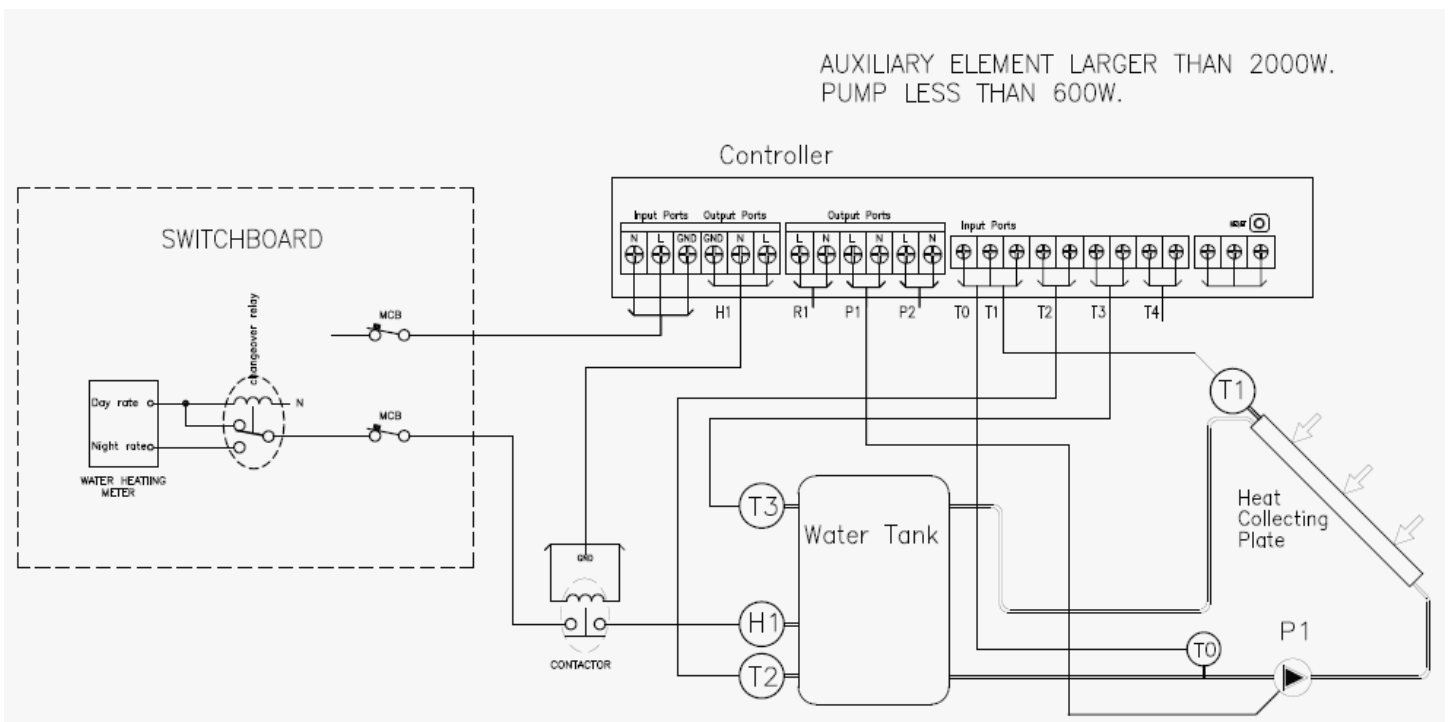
AUXILIARY ELEMENT LARGER THAN 2000W.
PUMP LESS THAN 600W.

Controller

Input Ports Output Ports
N L GND GND N L

Output Ports
L N L N L N

Input Ports

H1 R1 P1 P2 T0 T1 T2 T3 T4

SWITCHBOARD

MCB

changeover relay

N

Day rate

Night rate

WATER HEATING METER

MCB

T1

Heat Collecting Plate

T3

Water Tank

GND

H1

CONTACTOR

T2

T0

P1